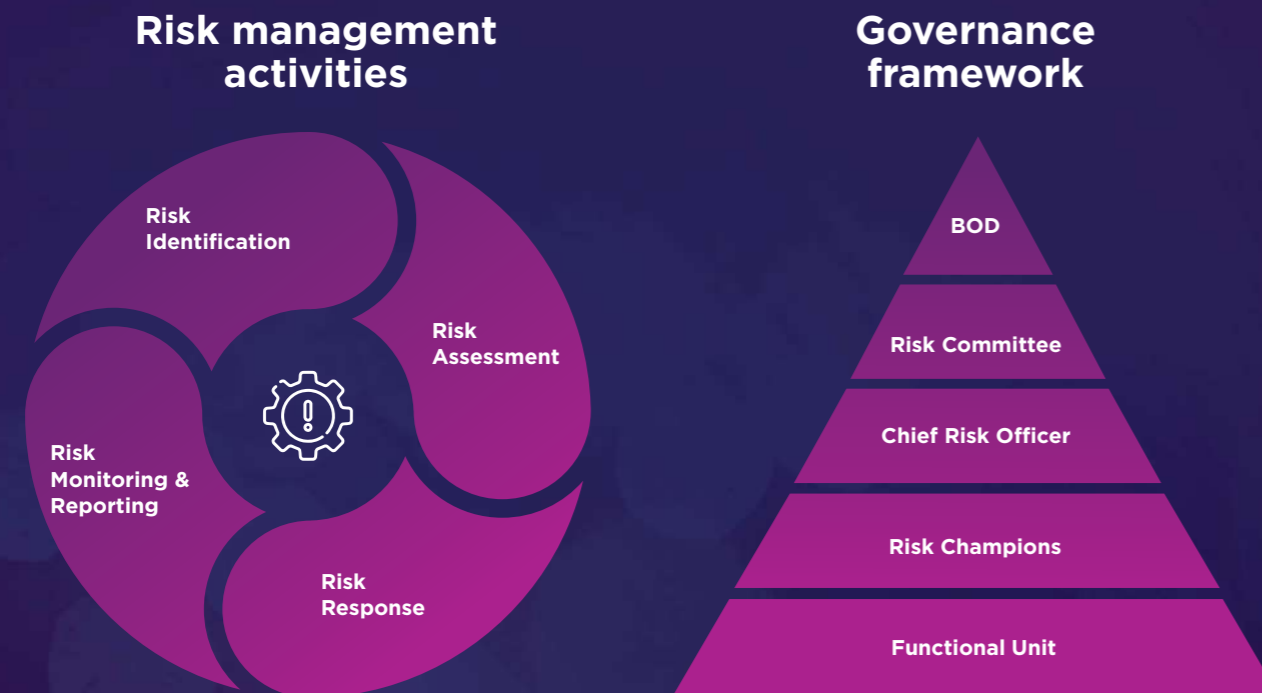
Risk management activities

Risk Identification

Risk Assessment

Risk Monitoring & Reporting

Risk Response

Governance framework

BOD

Risk Committee

Chief Risk Officer

Risk Champions

Functional Unit